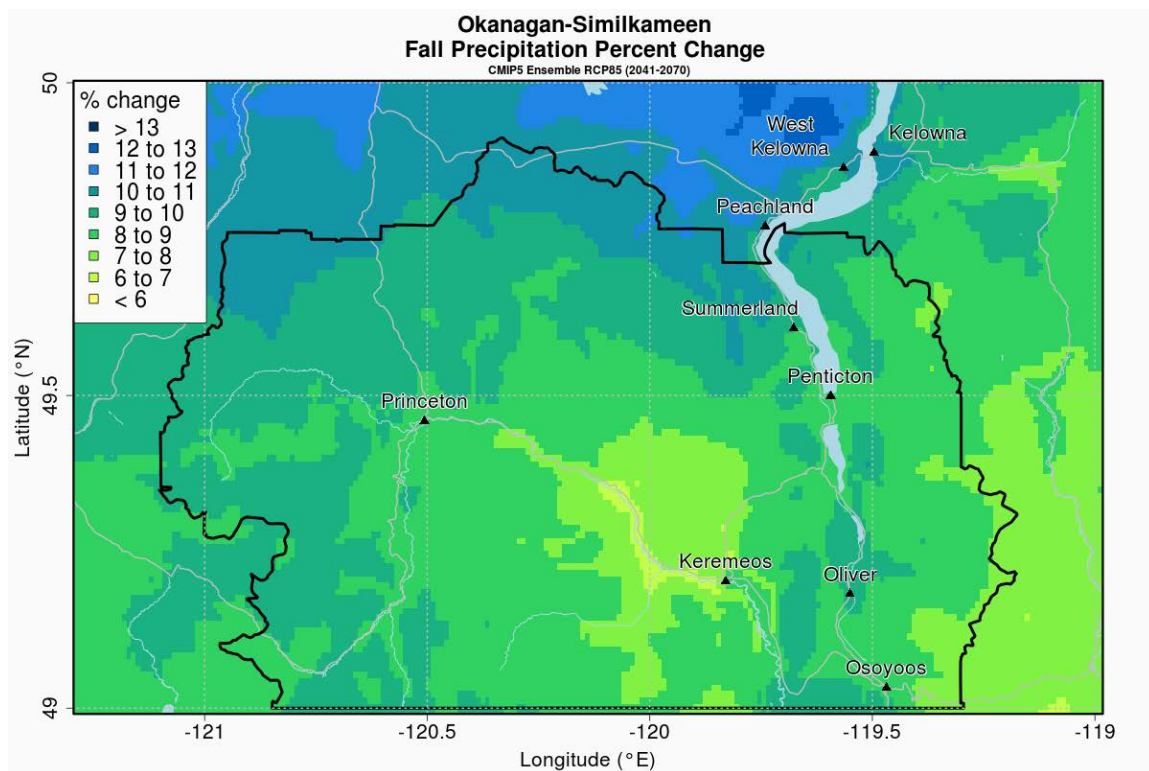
Okanagan-Similkameen
Fall Precipitation Percent Change
CMIP5 Ensemble RCP85 (2041-2070)

% change
> 13
12 to 13
11 to 12
10 to 11
9 to 10
8 to 9
7 to 8
6 to 7
< 6

West Kelowna
Kelowna
Peachland
Summerland
Penticton
Princeton
Keremeos
Oliver
Osoyoos

50
49.5
49
Latitude (°N)

-121
-120.5
-120
-119.5
-119
Longitude (°E)